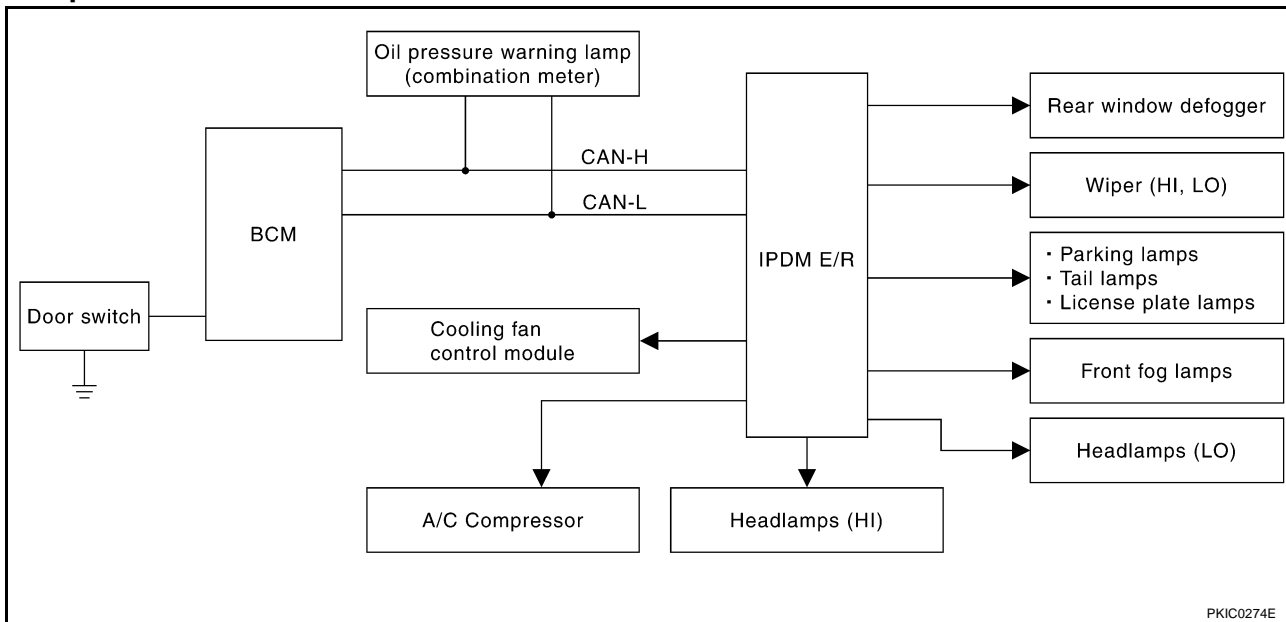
Oil pressure warning lamp (combination meter)

BCM

CAN-H

CAN-L

IPDM E/R

Rear window defogger

Wiper (HI, LO)

・Parking lamps
・Tail lamps
・License plate lamps

Door switch

Cooling fan control module

Front fog lamps

Headlamps (LO)

A/C Compressor

Headlamps (HI)

PKIC0274E